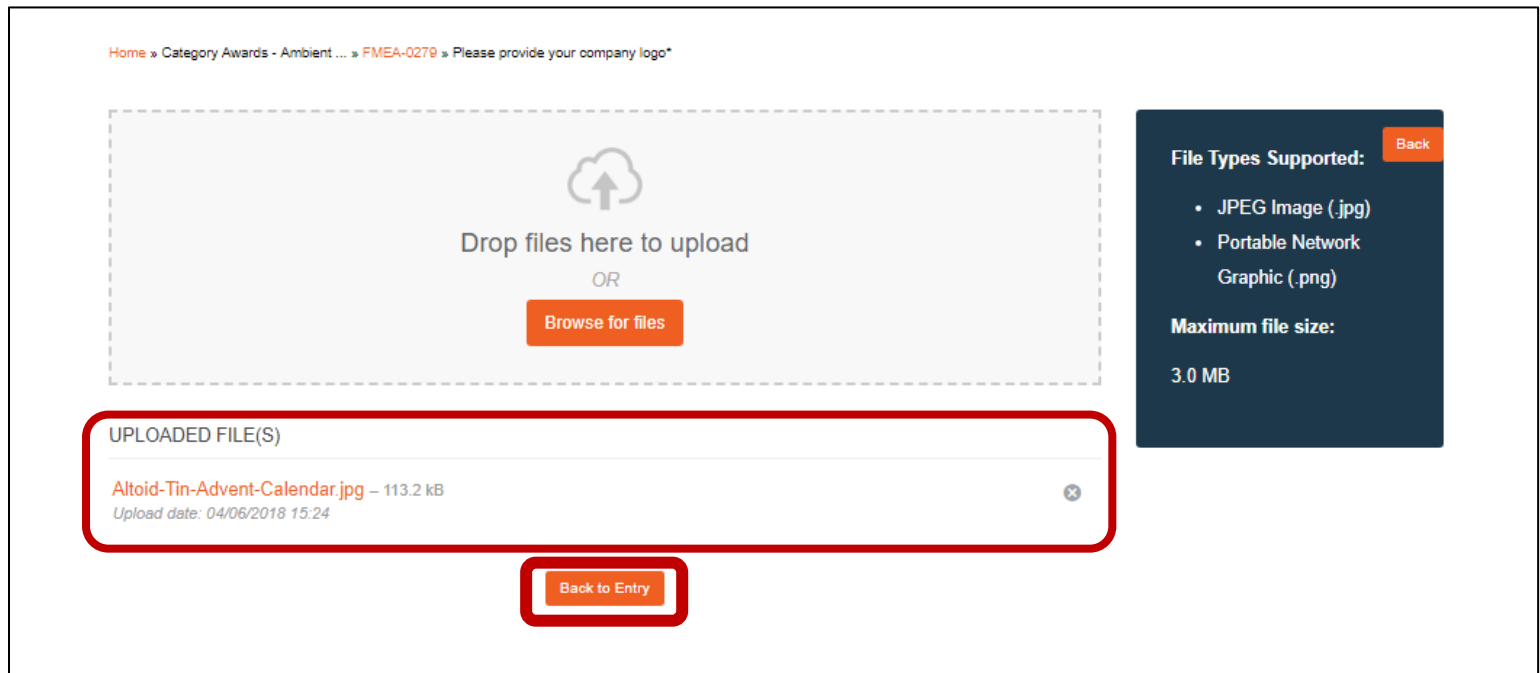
Home » Category Awards - Ambient ... » FMEA-0279 » Please provide your company logo*

Drop files here to upload

OR

Browse for files

UPLOADED FILE(S)

Altoid-Tin-Advent-Calendar.jpg – 113.2 kB
Upload date: 04/06/2018 15:24

Back to Entry

Back

File Types Supported:

- JPEG Image (.jpg)
- Portable Network Graphic (.png)

Maximum file size:

3.0 MB